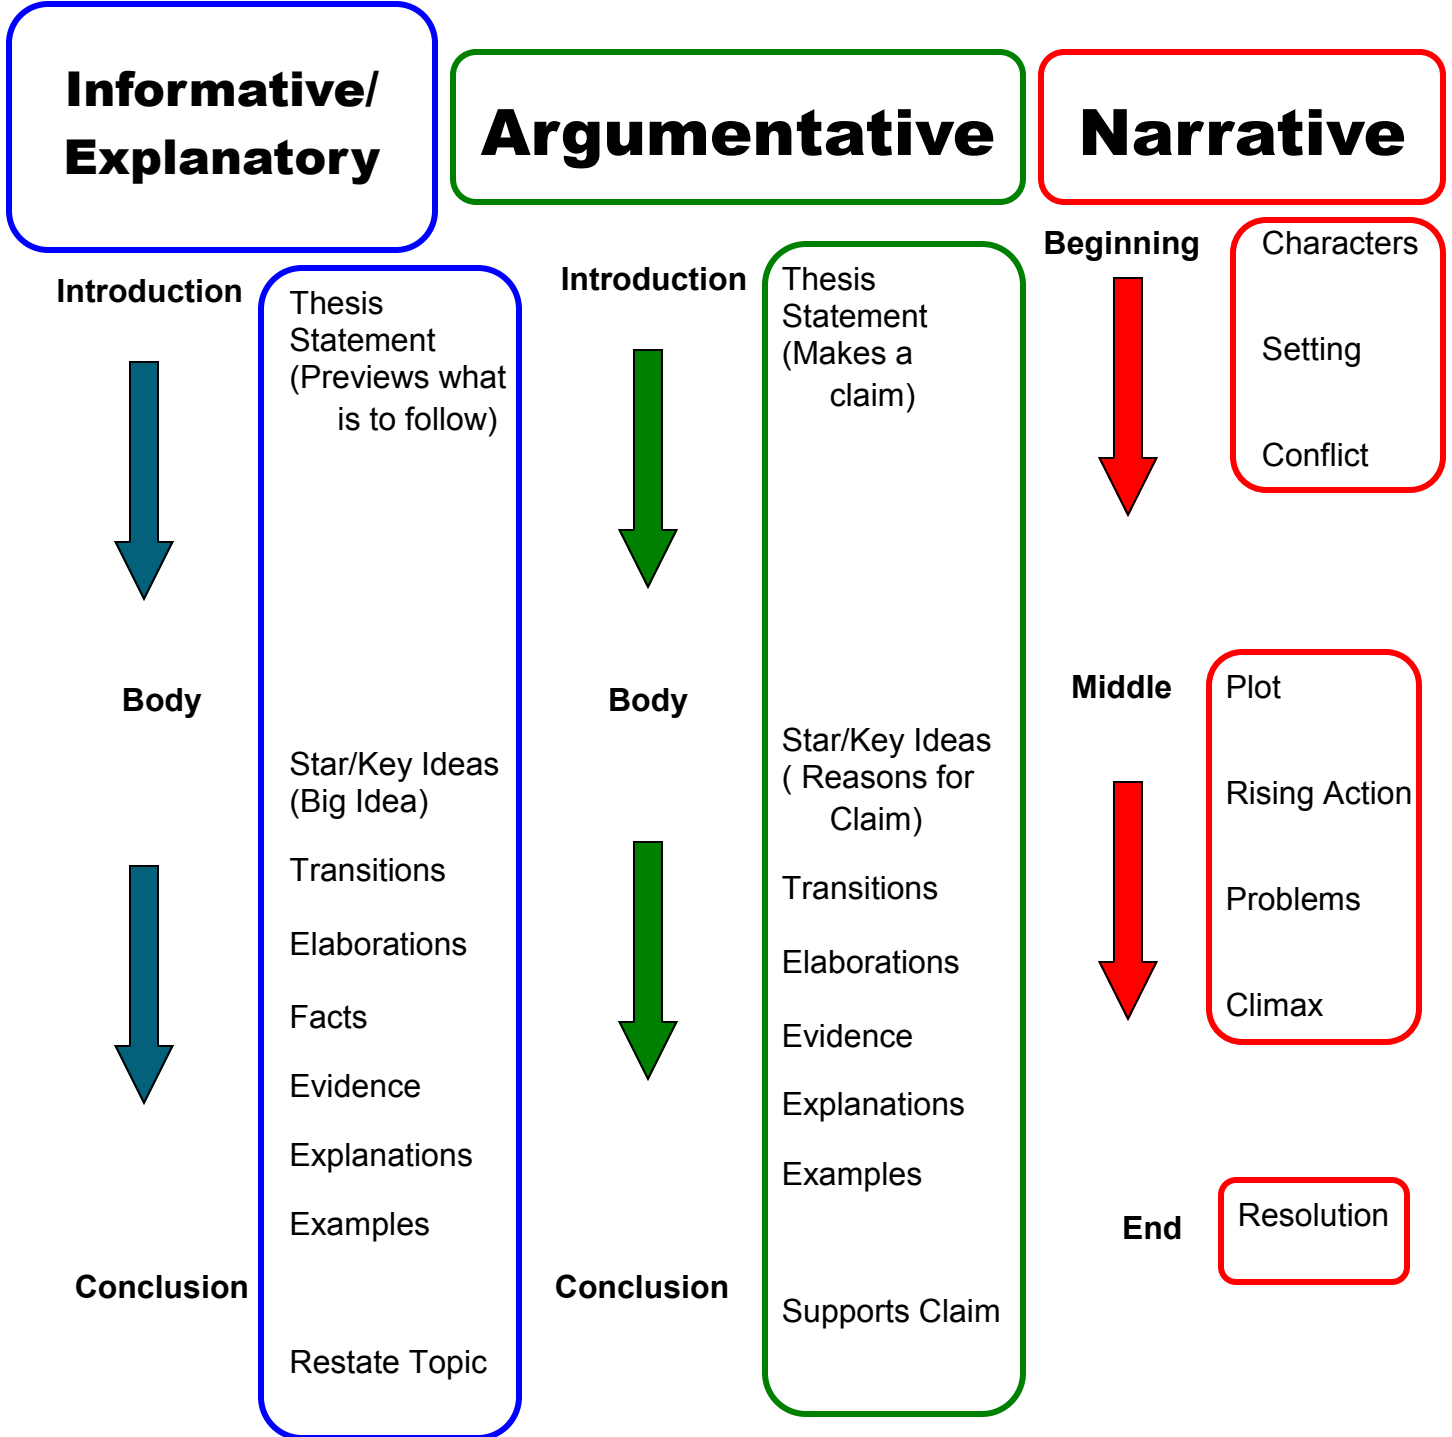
Informative/ Explanatory

Introduction

Body

Conclusion

Thesis Statement (Previews what is to follow)

Star/Key Ideas (Big Idea)

Transitions

Elaborations

Facts

Evidence

Explanations

Examples

Restate Topic

Argumentative

Introduction

Body

Conclusion

Thesis Statement (Makes a claim)

Star/Key Ideas ( Reasons for Claim)

Transitions

Elaborations

Evidence

Explanations

Examples

Supports Claim

Narrative

Beginning

Characters

Setting

Conflict

Middle

Plot

Rising Action

Problems

Climax

End

Resolution